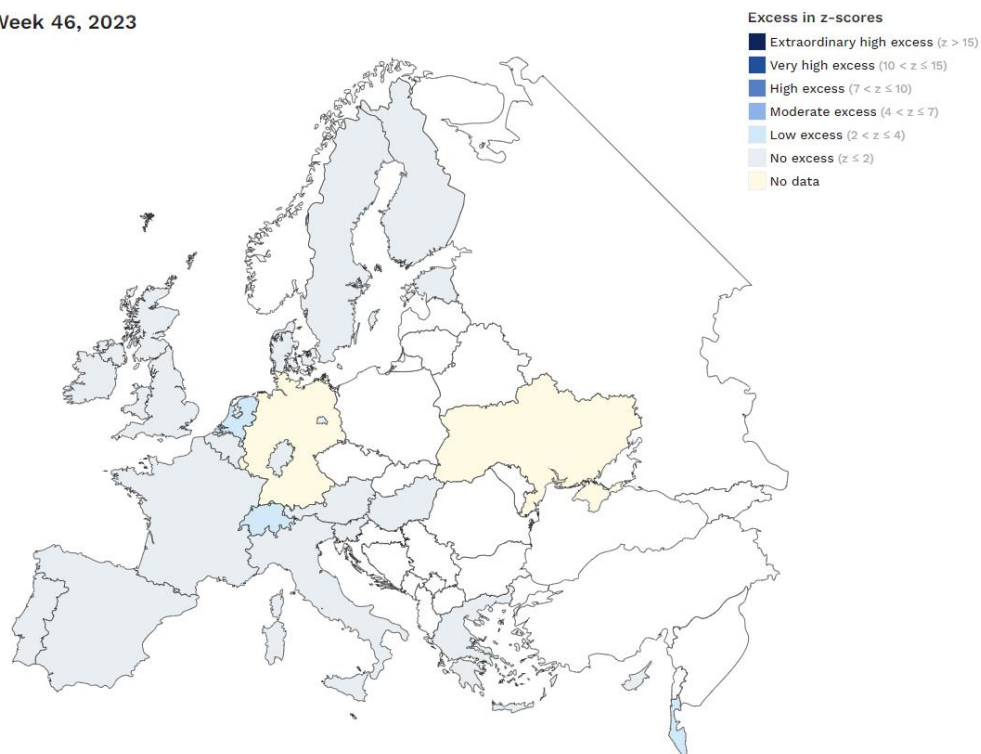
Week 46, 2023

Excess in z-scores
Extraordinary high excess ($z > 15$)
Very high excess ($10 < z \leq 15$)
High excess ($7 < z \leq 10$)
Moderate excess ($4 < z \leq 7$)
Low excess ($2 < z \leq 4$)
No excess ($z \leq 2$)
No data